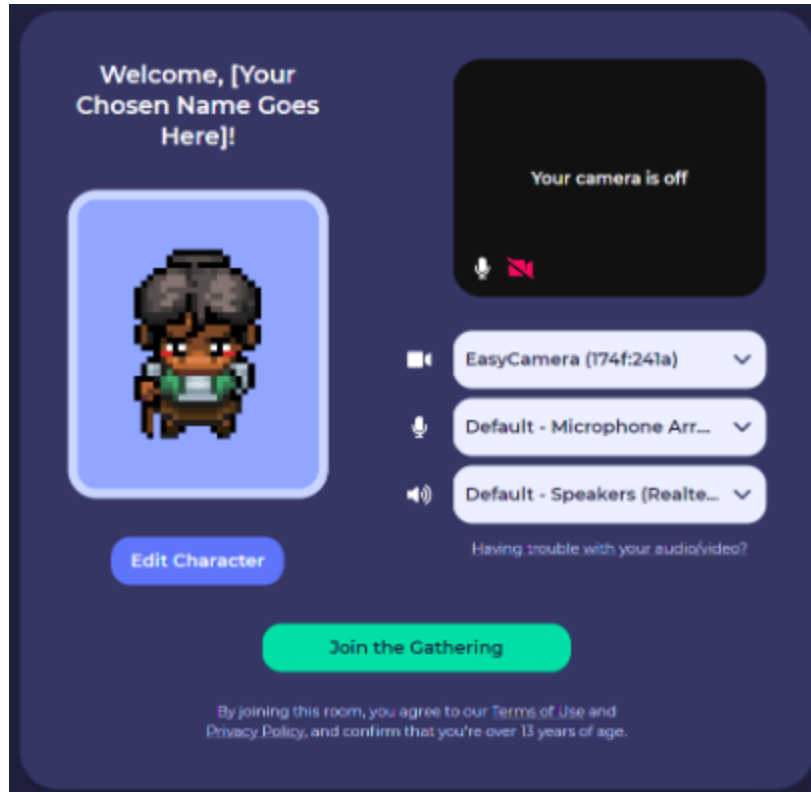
Welcome, [Your Chosen Name Goes Here]!

Your camera is off

EasyCamera (174f:241a)

Default - Microphone Arr...

Default - Speakers (Realte...

Having trouble with your audio/video?

Edit Character

Join the Gathering

By joining this room, you agree to our Terms of Use and Privacy Policy, and confirm that you're over 13 years of age.